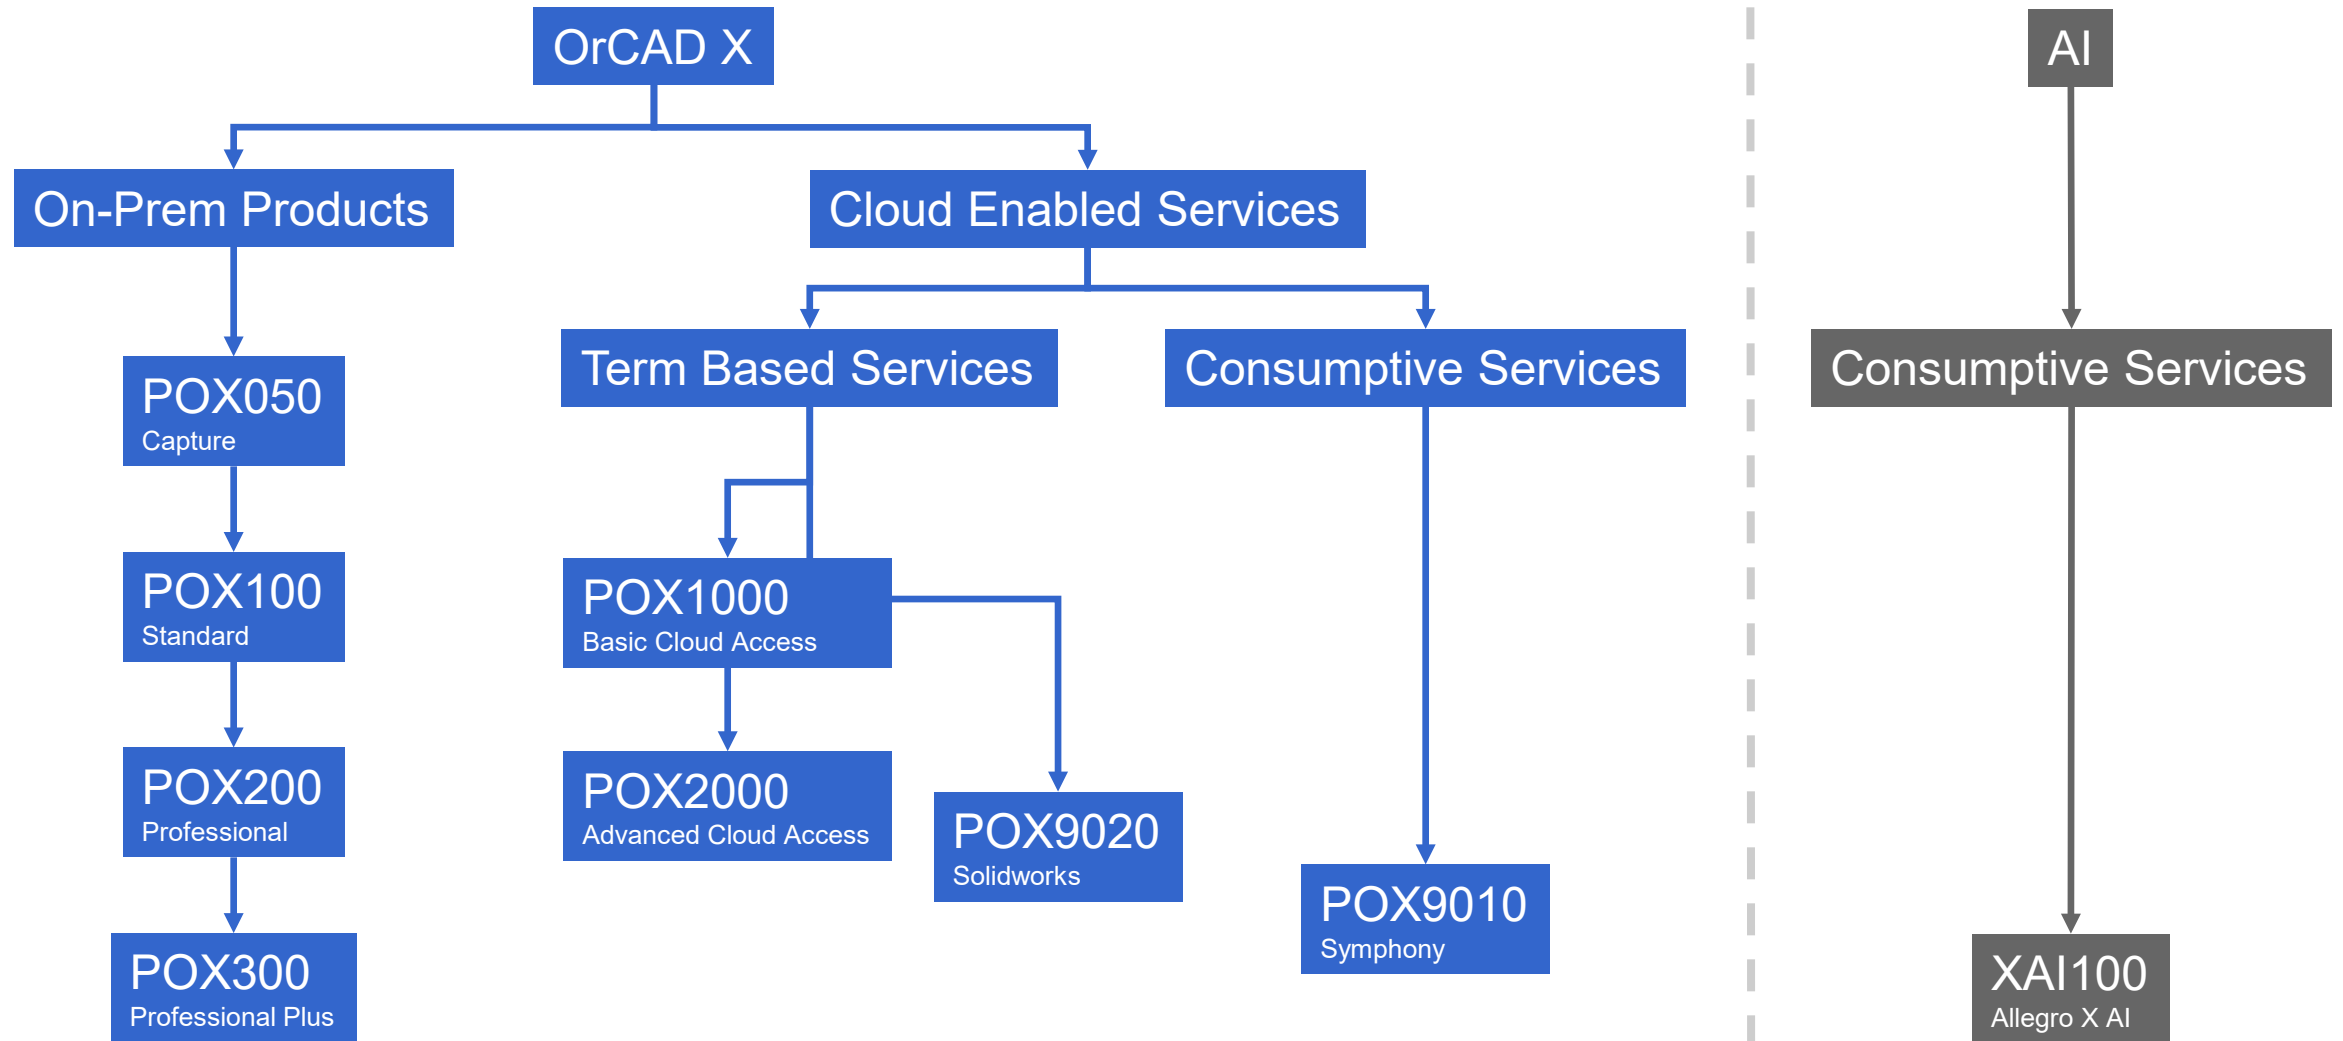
OrCAD X

On-Prem Products

Cloud Enabled Services

POX050
Capture

POX100
Standard

POX200
Professional

POX300
Professional Plus

Term Based Services

Consumptive Services

POX1000
Basic Cloud Access

POX2000
Advanced Cloud Access

POX9020
Solidworks

POX9010
Symphony

AI

Consumptive Services

XAI100
Allegro X AI